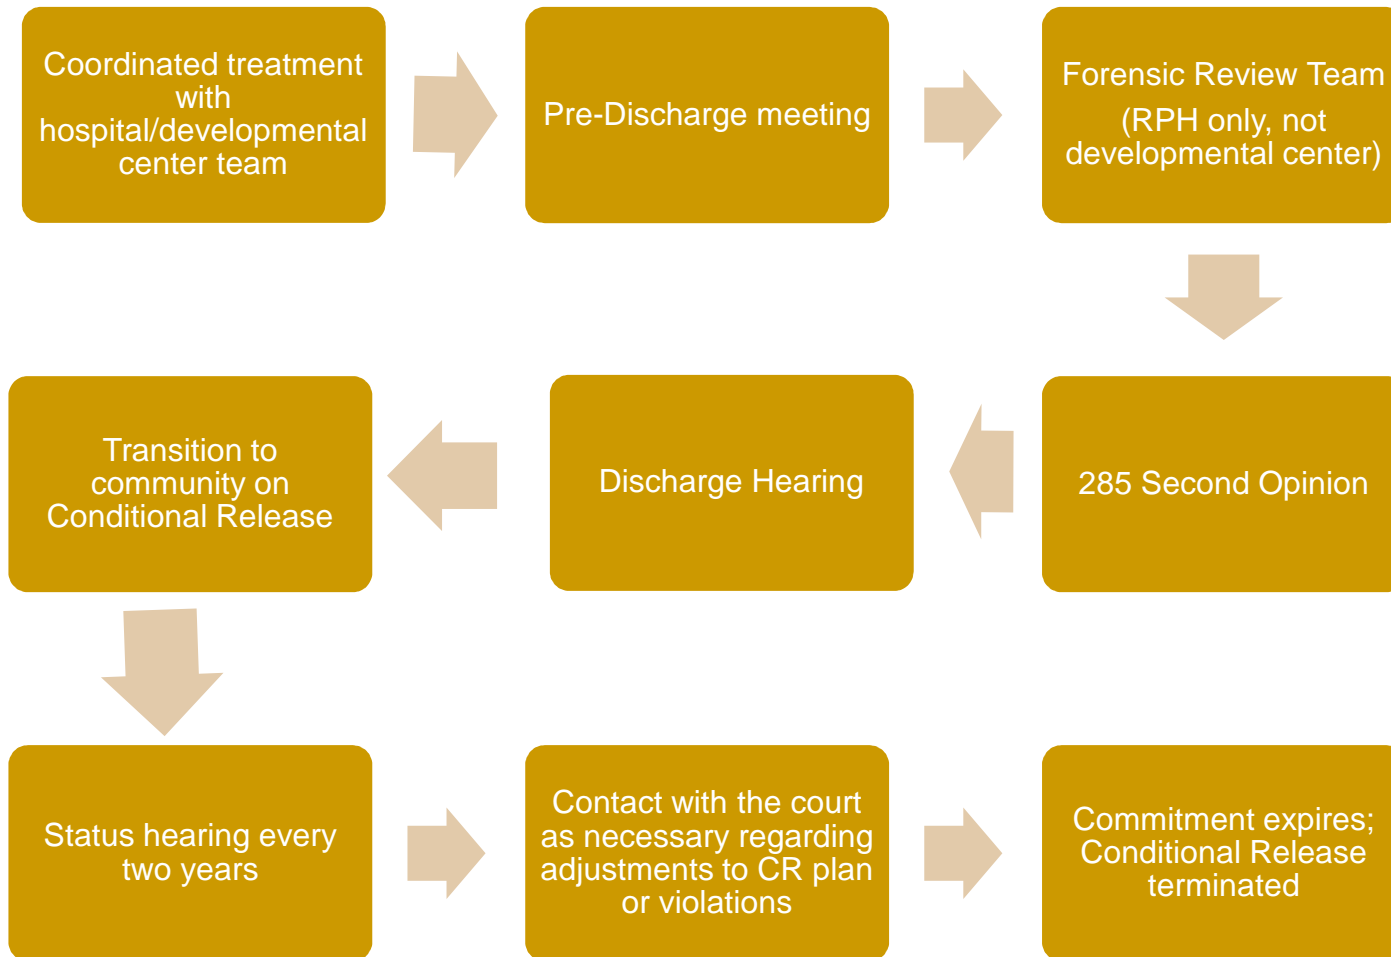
Coordinated treatment with hospital/developmental center team

Pre-Discharge meeting

Forensic Review Team

(RPH only, not developmental center)

285 Second Opinion

Discharge Hearing

Transition to community on Conditional Release

Status hearing every two years

Contact with the court as necessary regarding adjustments to CR plan or violations

Commitment expires; Conditional Release terminated